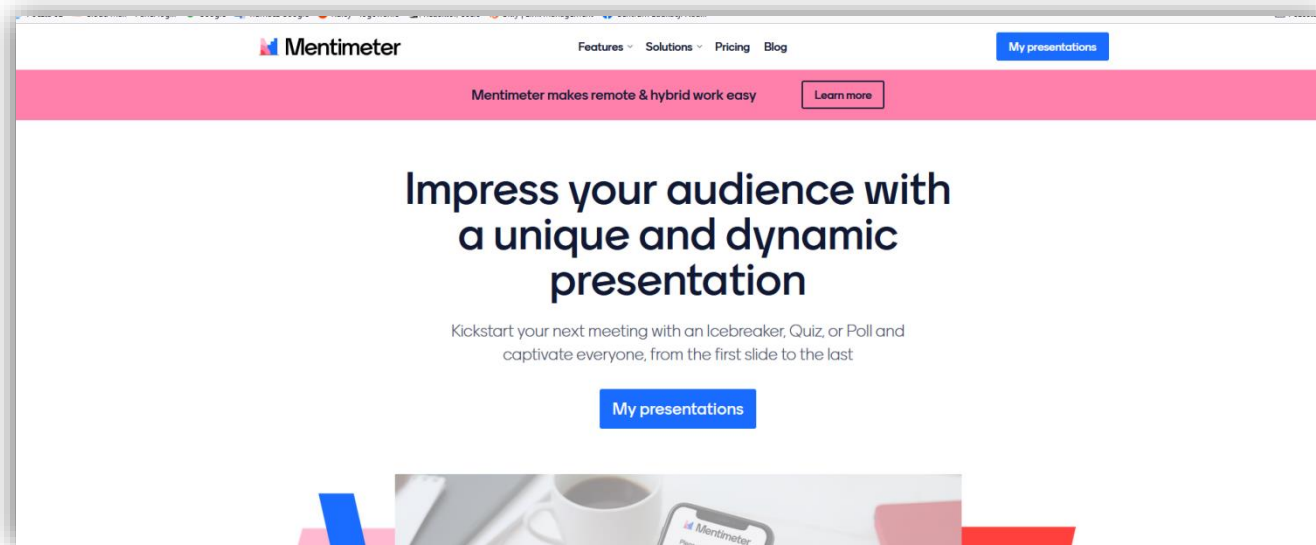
Mentimeter

Features Solutions Pricing Blog

My presentations

Mentimeter makes remote & hybrid work easy

Learn more

Impress your audience with a unique and dynamic presentation

Kickstart your next meeting with an Icebreaker, Quiz, or Poll and captivate everyone, from the first slide to the last

My presentations

Mentimeter